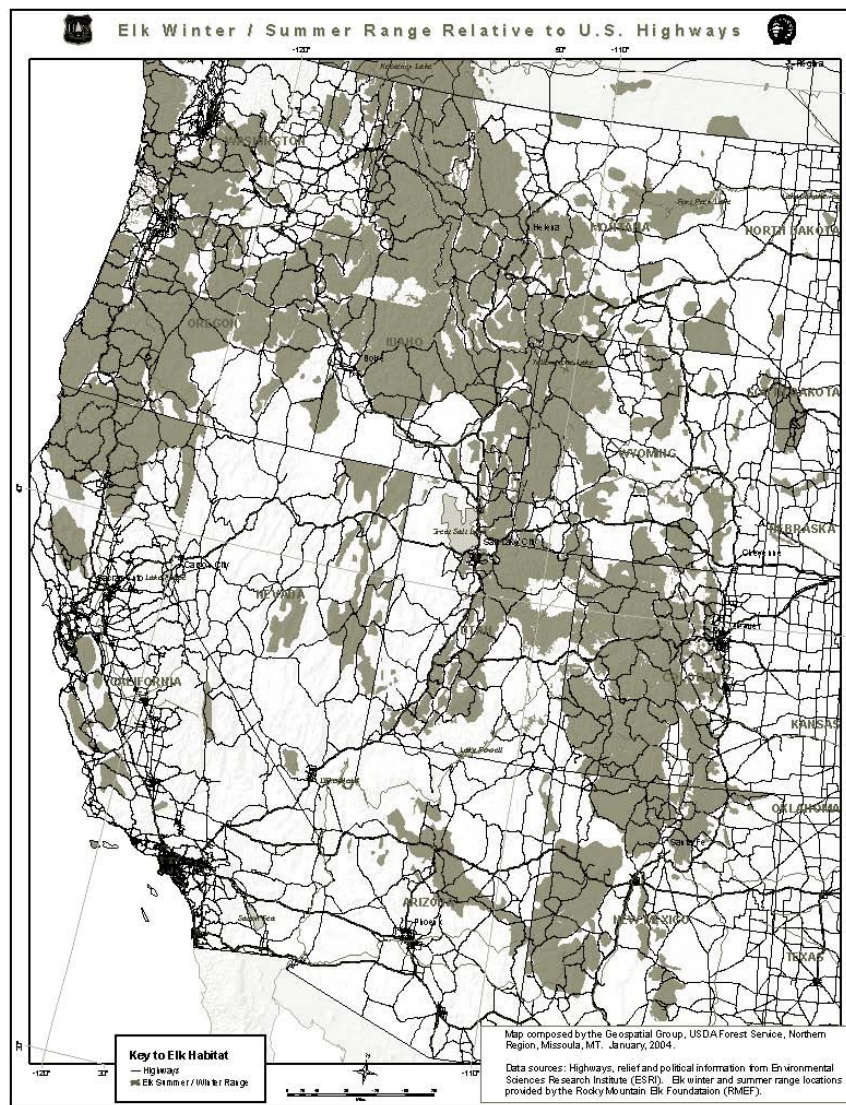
Elk Winter / Summer Range Relative to U.S. Highways

-120°
50°
-110°
Regina
WASHINGTON
Helena
MONTANA
Fort Peck Lake
NORTH DAKOTA
OREGON
IDAHO
Boise
Yellowstone Lake
SOUTH DAKOTA
WYOMING
Great Salt Lake
Salt Lake City
NEBRASKA
Cheyenne
Sacramento
Lake Tahoe
Carson City
NEVADA
UTAH
Denver
COLORADO
CALIFORNIA
KANSAS
Lake Powell
OKLAHOMA
Santa Fe
ARIZONA
Phoenix
NEW MEXICO
TEXAS
Salton Sea

Key to Elk Habitat
— Highways
Elk Summer / Winter Range

-120°
-110°

Map composed by the Geospatial Group, USDA Forest Service, Northern Region, Missoula, MT. January, 2004.

Data sources: Highways, relief and political information from Environmental Sciences Research Institute (ESRI). Elk winter and summer range locations provided by the Rocky Mountain Elk Foundataion (RMEF).